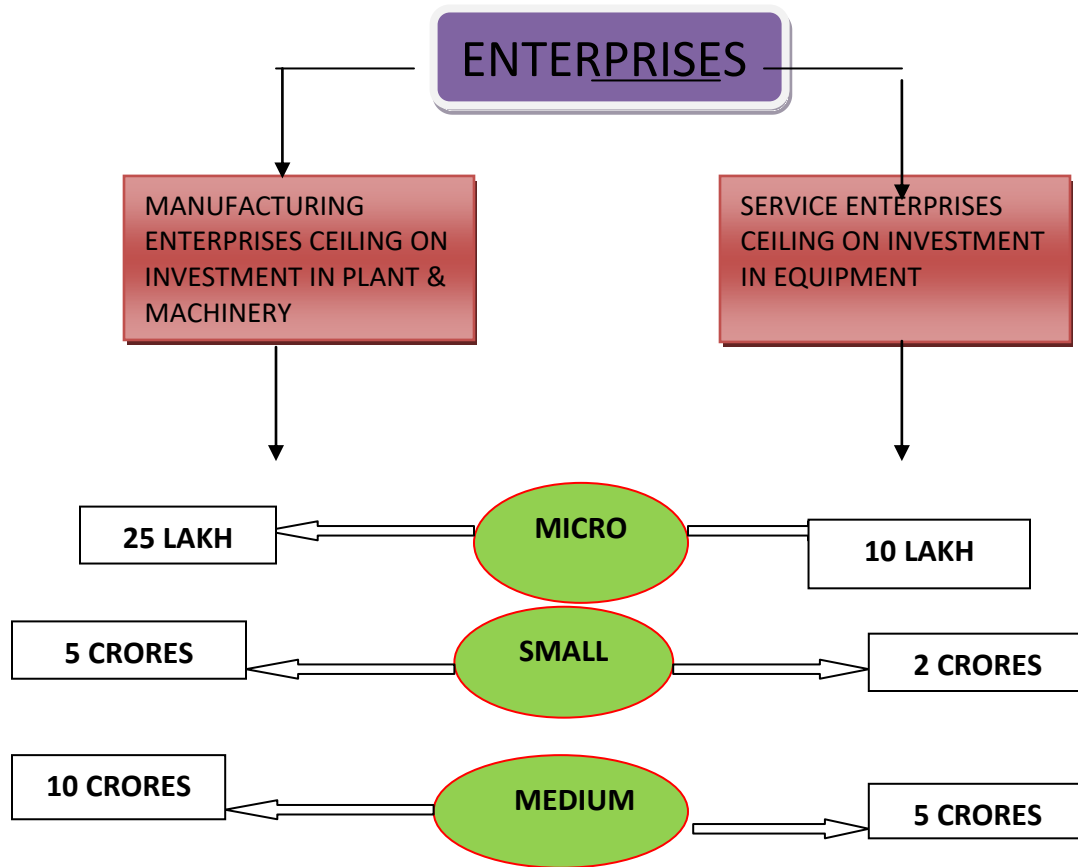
ENTERPRISES

MANUFACTURING ENTERPRISES CEILING ON INVESTMENT IN PLANT & MACHINERY

SERVICE ENTERPRISES CEILING ON INVESTMENT IN EQUIPMENT

25 LAKH

MICRO

10 LAKH

5 CRORES

SMALL

2 CRORES

10 CRORES

MEDIUM

5 CRORES